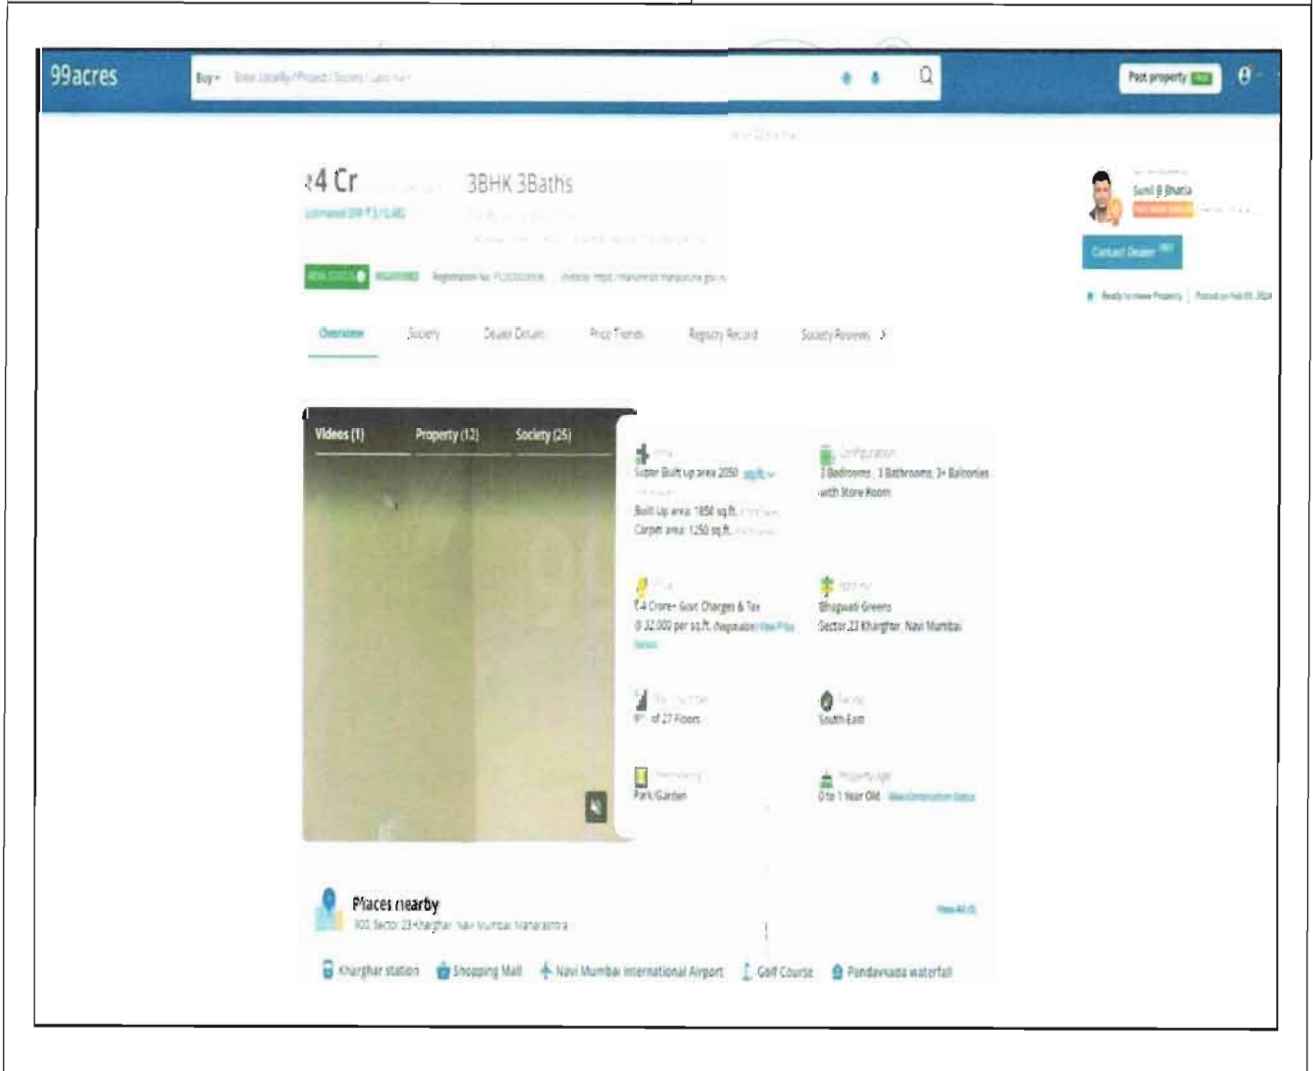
99acres

Buy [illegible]

Post property

₹4 Cr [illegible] 3BHK 3Baths

Estimated EMI ₹ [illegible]

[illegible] Registration No. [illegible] Website: https://maharera.maharashtra.gov.in

Overview Society Dealer Details Price Trends Registry Record Society Reviews

Sunil B Bhatia

Contact Dealer

Ready to move Property | Posted on Feb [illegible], 2024

Videos (1) Property (12) Society (25)

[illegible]
Super Built up area 2050 sq.ft.
Built Up area: 1850 sq.ft.
Carpet area: 1250 sq.ft.

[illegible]
3 Bedrooms, 3 Bathrooms, 3+ Balconies with Store Room

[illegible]
₹4 Crore+ Govt Charges & Tax
@ 32,000 per sq.ft. (Negotiable) View Price Details

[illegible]
Bhagwati Greens
Sector 23 Kharghar, Navi Mumbai

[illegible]
9th of 27 Floors

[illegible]
South-East

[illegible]
Park/Garden

Property Age
0 to 1 Year Old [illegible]

Places nearby
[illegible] Sector 23 Kharghar, Navi Mumbai, Maharashtra

View All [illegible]

Kharghar station Shopping Mall Navi Mumbai International Airport Golf Course Pandavkada waterfall